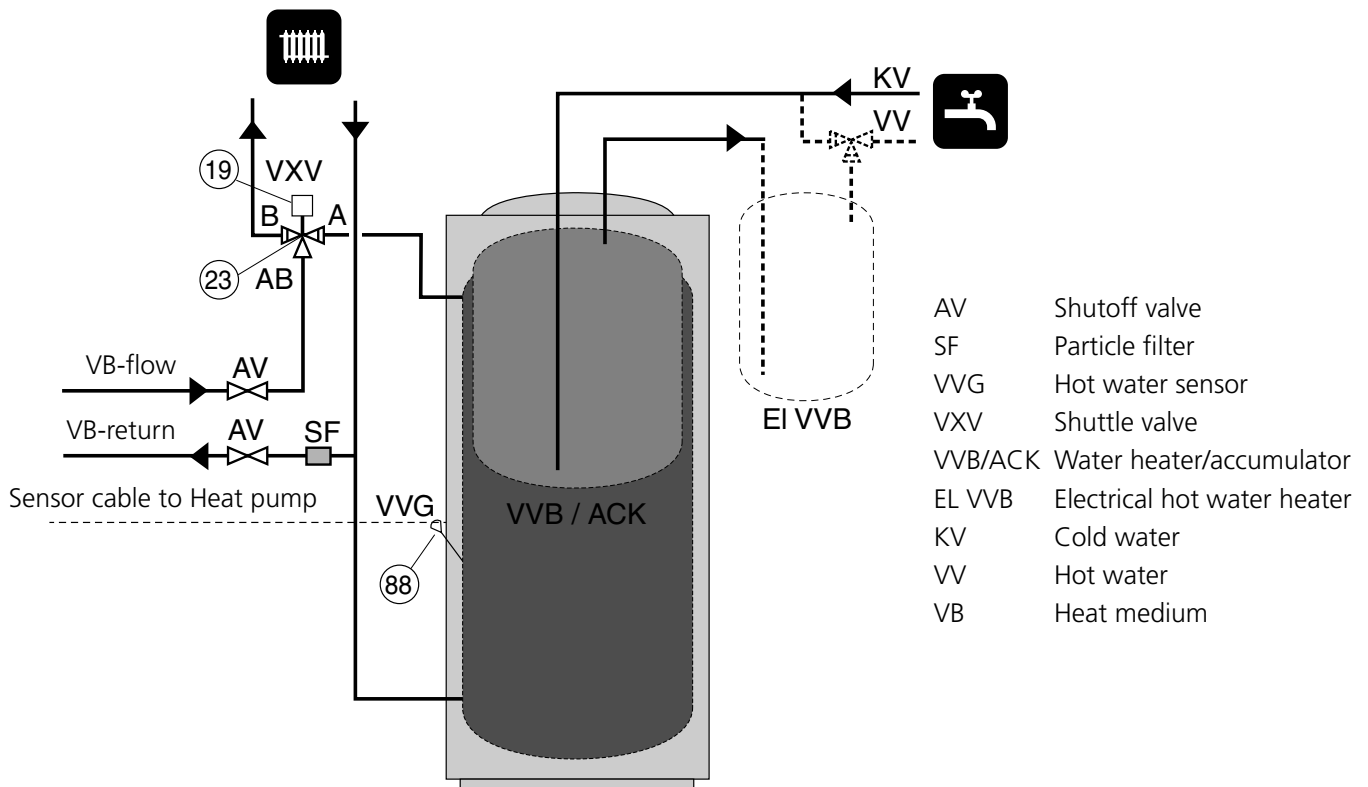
KV
VV
19
VXV
B
A
23
AB
VB-flow
AV
VB-return
AV
SF
Sensor cable to Heat pump
VVG
88
VVB / ACK
El VVB

| | |
|---|---|
| AV | Shutoff valve |
| SF | Particle filter |
| VVG | Hot water sensor |
| VXV | Shuttle valve |
| VVB/ACK | Water heater/accumulator |
| EL VVB | Electrical hot water heater |
| KV | Cold water |
| VV | Hot water |
| VB | Heat medium |